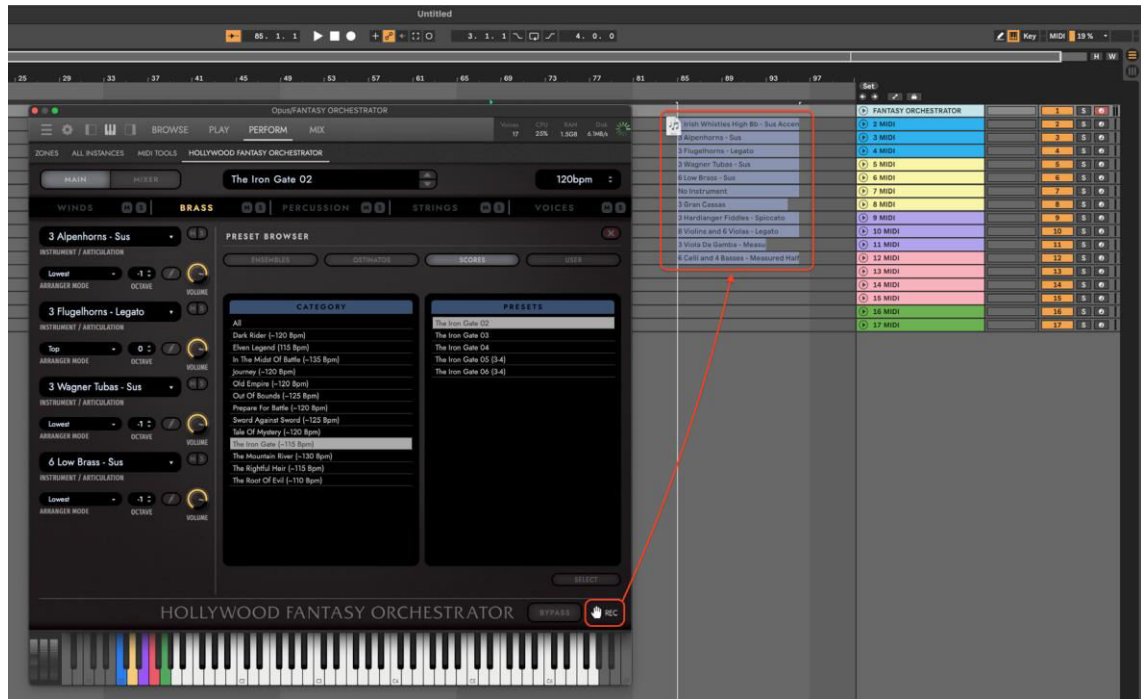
Untitled

85. 1. 1

3. 1. 1

4. 0. 0

Key MIDI 19 %

H W

25 29 33 37 41 45 49 53 57 61 65 69 73 77 81 85 89 93 97

Opus/FANTASY ORCHESTRATOR

BROWSE PLAY PERFORM MIX

Voices 17 CPU 25% RAM 1.5GB Disk 6.9MB/s

ZONES ALL INSTANCES MIDI TOOLS HOLLYWOOD FANTASY ORCHESTRATOR

MAIN MIXER

The Iron Gate 02

120bpm

WINDS BRASS PERCUSSION STRINGS VOICES

3 Alpenhorns - Sus
INSTRUMENT / ARTICULATION
Lowest -1
ARRANGER MODE OCTAVE VOLUME

3 Flugelhorns - Legato
INSTRUMENT / ARTICULATION
Top 0
ARRANGER MODE OCTAVE VOLUME

3 Wagner Tubas - Sus
INSTRUMENT / ARTICULATION
Lowest -1
ARRANGER MODE OCTAVE VOLUME

6 Low Brass - Sus
INSTRUMENT / ARTICULATION
Lowest -1
ARRANGER MODE OCTAVE VOLUME

PRESET BROWSER

ENSEMBLES OSTINATOS SCORES USER

CATEGORY
All
Dark Rider (~120 Bpm)
Elven Legend (115 Bpm)
In The Midst Of Battle (~135 Bpm)
Journey (~120 Bpm)
Old Empire (~120 Bpm)
Out Of Bounds (~125 Bpm)
Prepare For Battle (~120 Bpm)
Sword Against Sword (~125 Bpm)
Tale Of Mystery (~120 Bpm)
The Iron Gate (~115 Bpm)
The Mountain River (~130 Bpm)
The Rightful Heir (~115 Bpm)
The Root Of Evil (~110 Bpm)

PRESETS
The Iron Gate 02
The Iron Gate 03
The Iron Gate 04
The Iron Gate 05 (3-4)
The Iron Gate 06 (3-4)

SELECT

HOLLYWOOD FANTASY ORCHESTRATOR BYPASS REC

Irish Whistles High Bb - Sus Accen
3 Alpenhorns - Sus
3 Flugelhorns - Legato
3 Wagner Tubas - Sus
6 Low Brass - Sus
No Instrument
3 Gran Cassas
3 Hardlanger Fiddles - Spiccato
8 Violins and 6 Violas - Legato
3 Viola Da Gamba - Measu
6 Celli and 4 Basses - Measured Half

Set
FANTASY ORCHESTRATOR 1 S
2 MIDI 2 S
3 MIDI 3 S
4 MIDI 4 S
5 MIDI 5 S
6 MIDI 6 S
7 MIDI 7 S
8 MIDI 8 S
9 MIDI 9 S
10 MIDI 10 S
11 MIDI 11 S
12 MIDI 12 S
13 MIDI 13 S
14 MIDI 14 S
15 MIDI 15 S
16 MIDI 16 S
17 MIDI 17 S